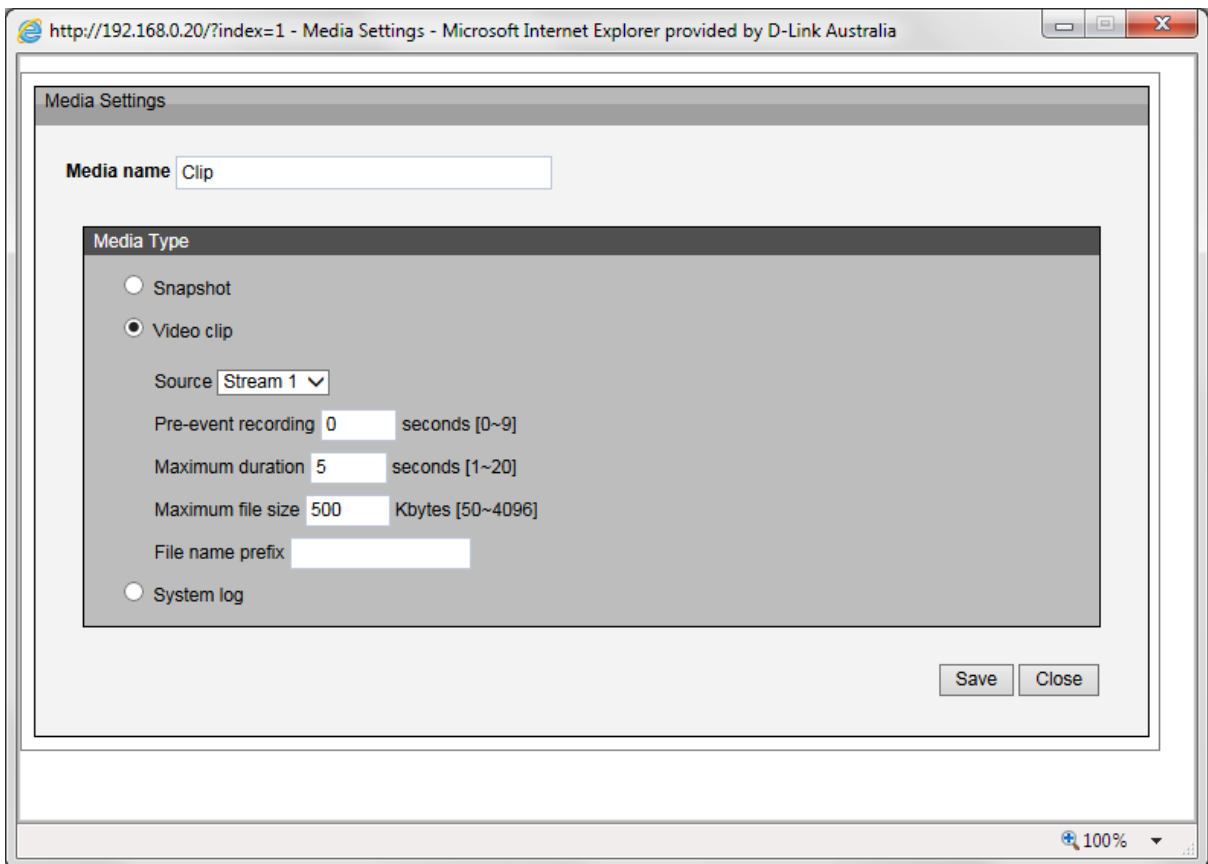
http://192.168.0.20/?index=1 - Media Settings - Microsoft Internet Explorer provided by D-Link Australia

Media Settings

Media name Clip

Media Type

Snapshot

Video clip

Source Stream 1

Pre-event recording 0 seconds [0~9]

Maximum duration 5 seconds [1~20]

Maximum file size 500 Kbytes [50~4096]

File name prefix

System log

Save Close

100%